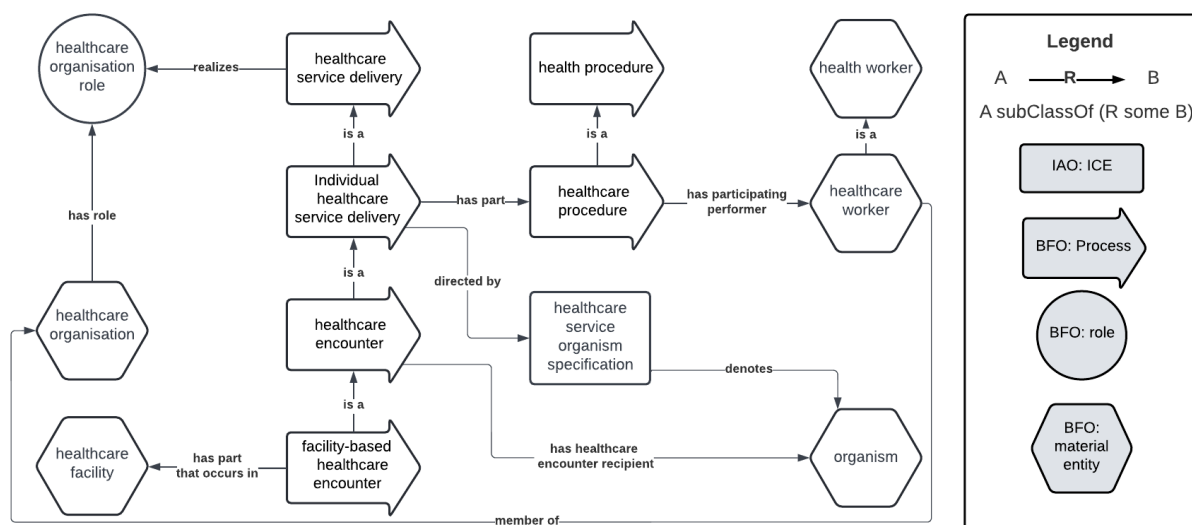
healthcare organisation role

realizes

healthcare service delivery

health procedure

health worker

is a

is a

is a

Individual healthcare service delivery

has part

healthcare procedure

has participating performer

healthcare worker

has role

is a

directed by

healthcare organisation

healthcare encounter

healthcare service organism specification

denotes

is a

healthcare facility

has part that occurs in

facility-based healthcare encounter

has healthcare encounter recipient

organism

member of

Legend

A R B

A subClassOf (R some B)

IAO: ICE

BFO: Process

BFO: role

BFO: material entity